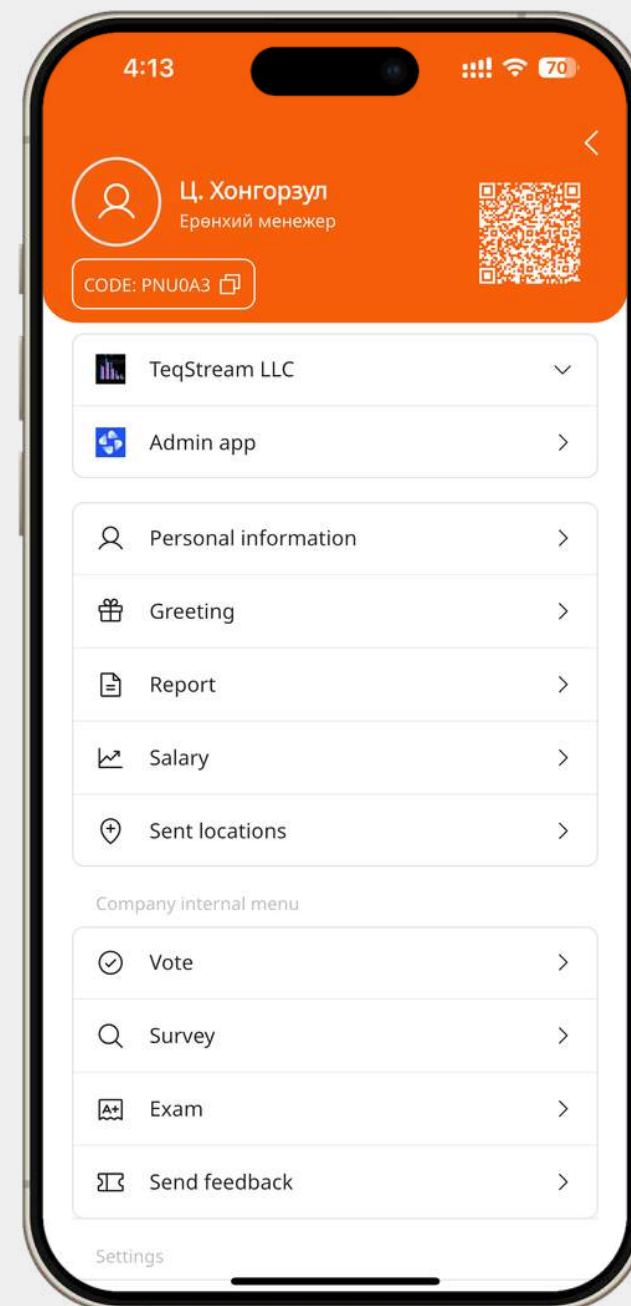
4:13
70

Ц. Хонгорзул
Ерөнхий менежер

CODE: PNU0A3

TeqStream LLC

Admin app

Personal information

Greeting

Report

Salary

Sent locations

Company internal menu

Vote

Survey

A+

Exam

Send feedback

Settings